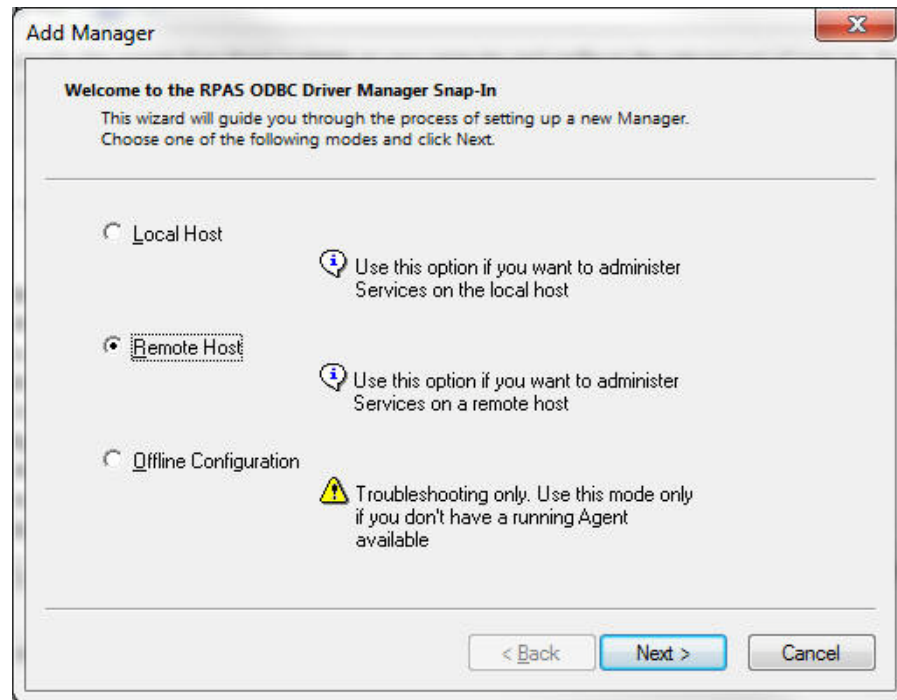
Add Manager

Welcome to the RPAS ODBC Driver Manager Snap-In

This wizard will guide you through the process of setting up a new Manager. Choose one of the following modes and click Next.

Local Host

Use this option if you want to administer Services on the local host

Remote Host

Use this option if you want to administer Services on a remote host

Offline Configuration

Troubleshooting only. Use this mode only if you don't have a running Agent available

< Back

Next >

Cancel